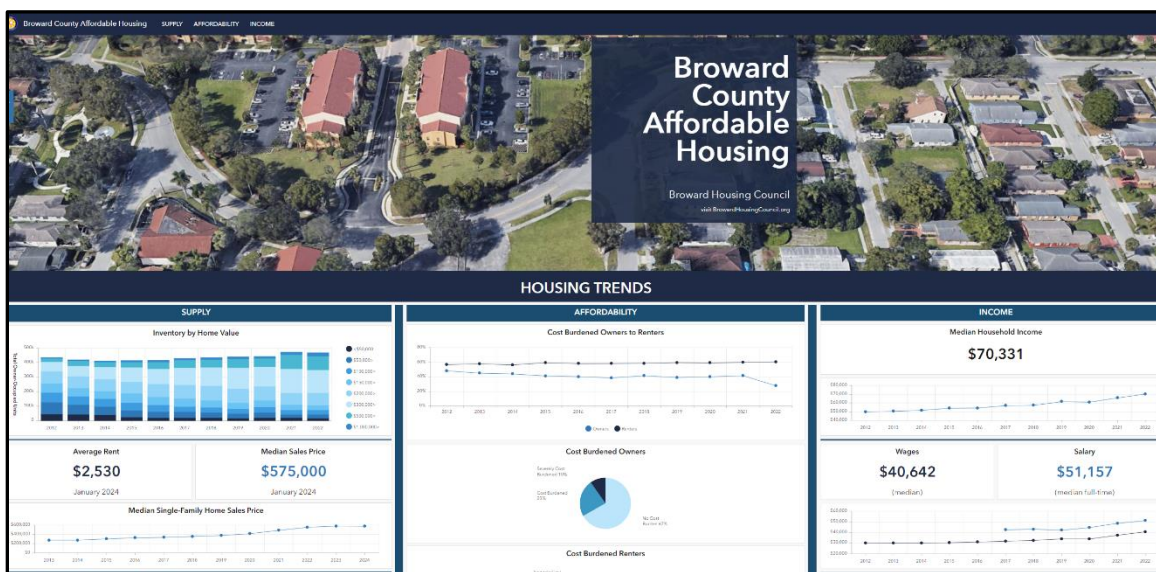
Broward County Affordable Housing SUPPLY AFFORDABILITY INCOME

Broward County Affordable Housing

Broward Housing Council
visit BrowardHousingCouncil.org

HOUSING TRENDS

SUPPLY

Inventory by Home Value

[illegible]

Average Rent
$2,530
January 2024

Median Sales Price
$575,000
January 2024

Median Single-Family Home Sales Price

AFFORDABILITY

Cost Burdened Owners to Renters

2012 2013 2014 2015 2016 2017 2018 2019 2020 2021 2022

Owners Renters

Cost Burdened Owners

Severely Cost Burdened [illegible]
Cost Burdened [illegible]
No Cost Burden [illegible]

Cost Burdened Renters

INCOME

Median Household Income
$70,331

Wages
$40,642
(median)

Salary
$51,157
(median full-time)